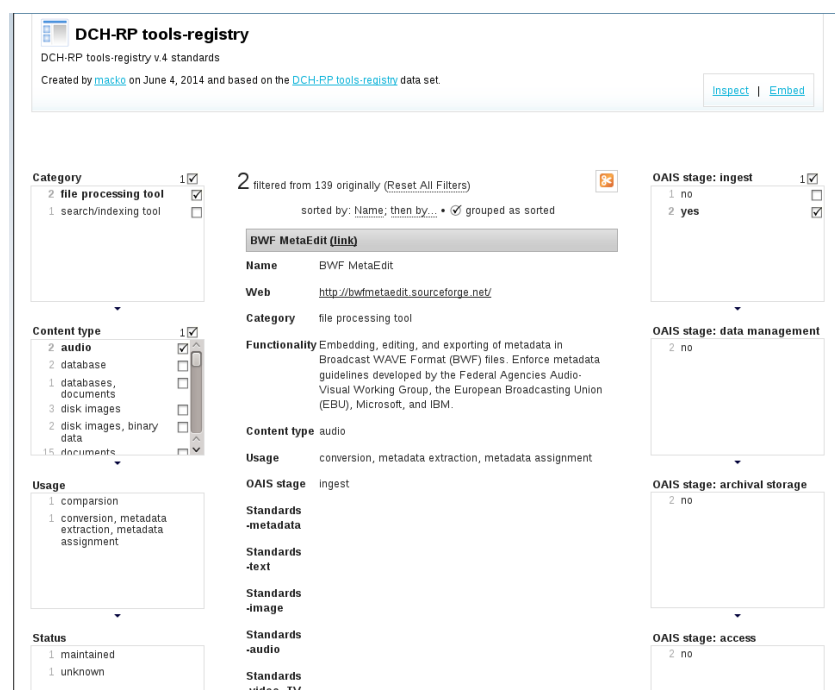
DCH-RP tools-registry
DCH-RP tools-registry v.4 standards
Created by macko on June 4, 2014 and based on the DCH-RP tools-registry data set.

Inspect | Embed

Category 1
2 file processing tool
1 search/indexing tool

Content type 1
2 audio
2 database
1 databases, documents
3 disk images
2 disk images, binary data
15 documents

Usage
1 comparsion
1 conversion, metadata extraction, metadata assignment

Status
1 maintained
1 unknown

2 filtered from 139 originally (Reset All Filters)
sorted by: Name; then by... • grouped as sorted

BWF MetaEdit (link)

Name BWF MetaEdit
Web http://bwfmetaedit.sourceforge.net/
Category file processing tool
Functionality Embedding, editing, and exporting of metadata in Broadcast WAVE Format (BWF) files. Enforce metadata guidelines developed by the Federal Agencies Audio-Visual Working Group, the European Broadcasting Union (EBU), Microsoft, and IBM.
Content type audio
Usage conversion, metadata extraction, metadata assignment
OAIS stage ingest
Standards -metadata
Standards -text
Standards -image
Standards -audio
Standards -video, TV

OAIS stage: ingest 1
1 no
2 yes

OAIS stage: data management
2 no

OAIS stage: archival storage
2 no

OAIS stage: access
2 no